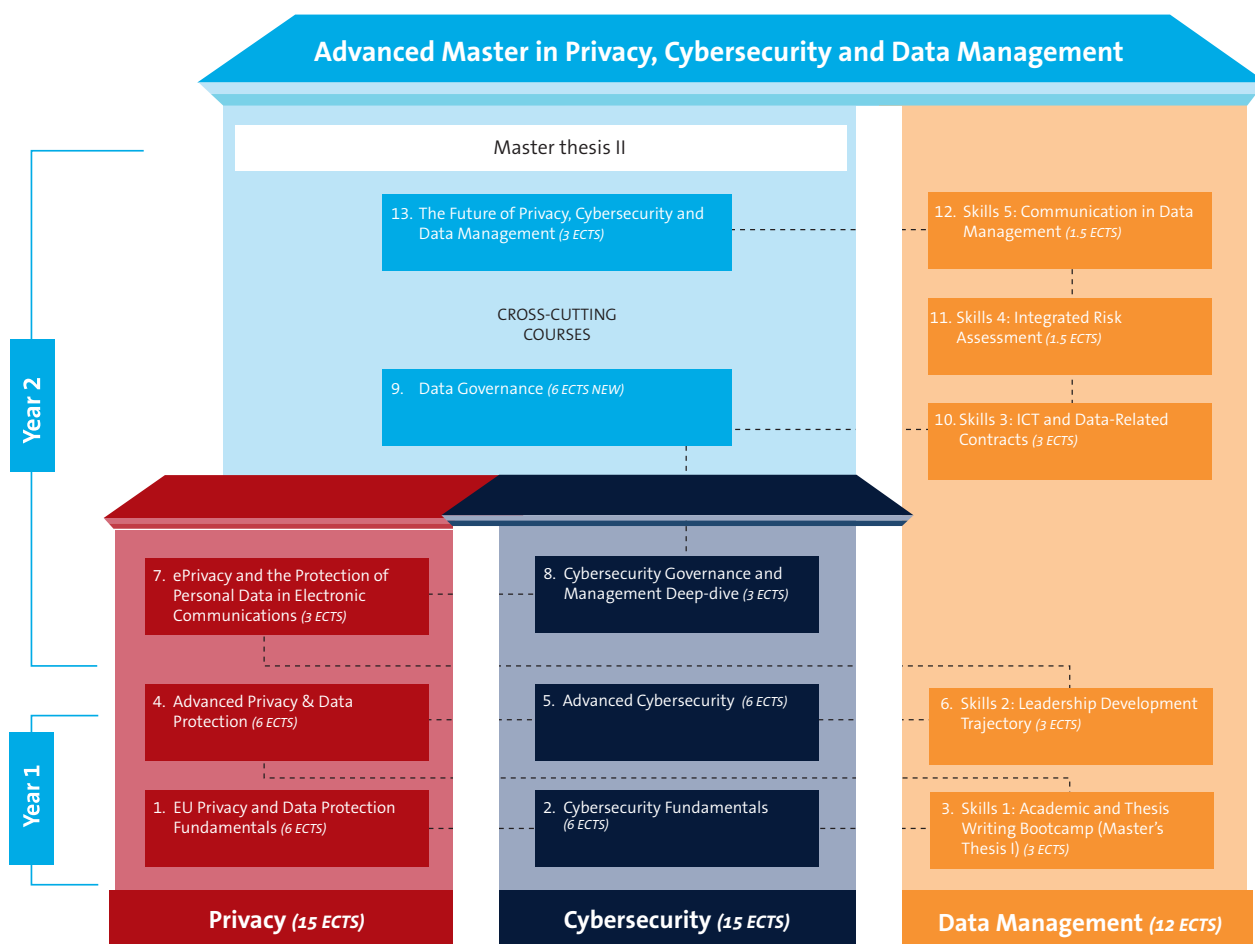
Advanced Master in Privacy, Cybersecurity and Data Management

Master thesis II

13. The Future of Privacy, Cybersecurity and Data Management (3 ECTS)

12. Skills 5: Communication in Data Management (1.5 ECTS)

CROSS-CUTTING COURSES

11. Skills 4: Integrated Risk Assessment (1.5 ECTS)

9. Data Governance (6 ECTS NEW)

10. Skills 3: ICT and Data-Related Contracts (3 ECTS)

Year 2

7. ePrivacy and the Protection of Personal Data in Electronic Communications (3 ECTS)

8. Cybersecurity Governance and Management Deep-dive (3 ECTS)

4. Advanced Privacy & Data Protection (6 ECTS)

5. Advanced Cybersecurity (6 ECTS)

6. Skills 2: Leadership Development Trajectory (3 ECTS)

Year 1

1. EU Privacy and Data Protection Fundamentals (6 ECTS)

2. Cybersecurity Fundamentals (6 ECTS)

3. Skills 1: Academic and Thesis Writing Bootcamp (Master's Thesis I) (3 ECTS)

Privacy (15 ECTS)

Cybersecurity (15 ECTS)

Data Management (12 ECTS)